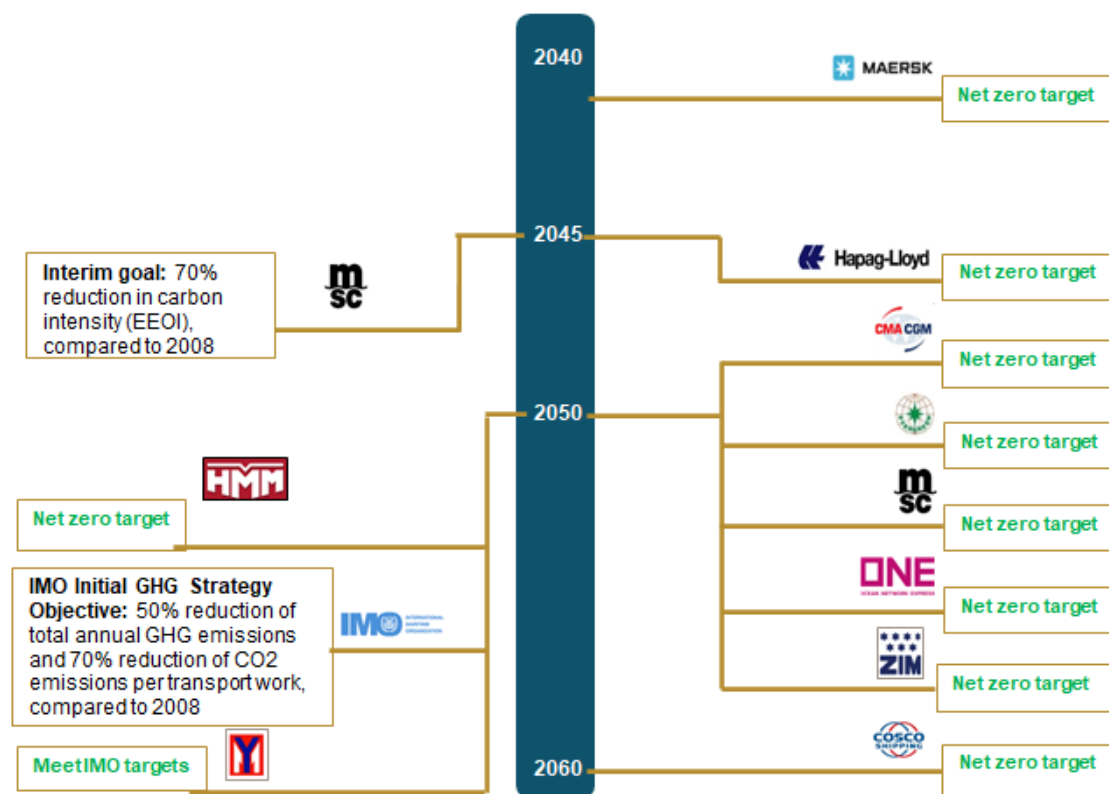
2040

MAERSK

Net zero target

2045

Interim goal: 70% reduction in carbon intensity (EEOI), compared to 2008

msc

Hapag-Lloyd

Net zero target

CMA CGM

Net zero target

2050

Net zero target

HMM

Net zero target

msc

Net zero target

ONE

OCEAN NETWORK EXPRESS

Net zero target

IMO Initial GHG Strategy Objective: 50% reduction of total annual GHG emissions and 70% reduction of CO2 emissions per transport work, compared to 2008

IMO INTERNATIONAL MARITIME ORGANIZATION

ZIM

Net zero target

Meet IMO targets

COSCO SHIPPING

2060

Net zero target